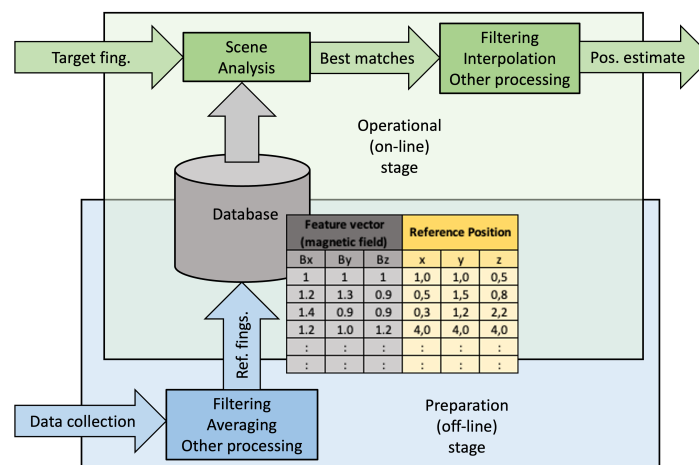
Target fing.

Scene Analysis

Best matches

Filtering
Interpolation
Other processing

Pos. estimate

Operational
(on-line)
stage

Database

| Feature vector (magnetic field) | | | Reference Position | | |
|---|---|---|---|---|---|
| Bx | By | Bz | x | y | z |
| 1 | 1 | 1 | 1,0 | 1,0 | 0,5 |
| 1.2 | 1.3 | 0.9 | 0,5 | 1,5 | 0,8 |
| 1.4 | 0.9 | 0.9 | 0,3 | 1,2 | 2,2 |
| 1.2 | 1.0 | 1.2 | 4,0 | 4,0 | 4,0 |
| : | : | : | : | : | : |
| : | : | : | : | : | : |

Ref. fings.

Data collection

Filtering
Averaging
Other processing

Preparation
(off-line)
stage